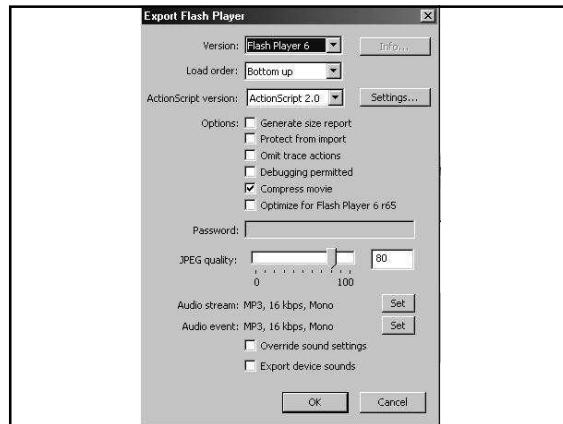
Export Flash Player

Version: Flash Player 6

Info...

Load order: Bottom up

ActionScript version: ActionScript 2.0

Settings...

Options: Generate size report

Protect from import

Omit trace actions

Debugging permitted

Compress movie

Optimize for Flash Player 6 r65

Password:

JPEG quality:

80

0

100

Audio stream: MP3, 16 kbps, Mono

Set

Audio event: MP3, 16 kbps, Mono

Set

Override sound settings

Export device sounds

OK

Cancel